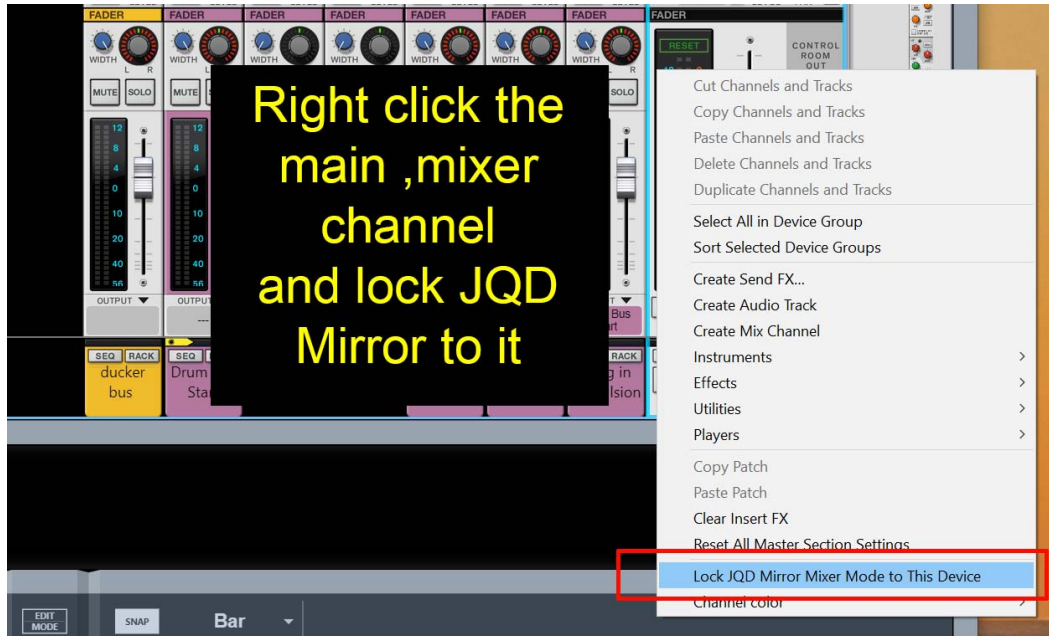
FADER FADER FADER FADER FADER FADER FADER FADER

WIDTH L R WIDTH WIDTH WIDTH WIDTH WIDTH WIDTH L R

MUTE SOLO MUTE SOLO

12 8 4 0 10 20 40 56

OUTPUT ▼ OUTPUT ---

RESET

CONTROL ROOM OUT

Bus

SEQ RACK SEQ RACK

ducker bus

Drum Sta

g in lsion

Right click the main ,mixer channel and lock JQD Mirror to it

Cut Channels and Tracks
Copy Channels and Tracks
Paste Channels and Tracks
Delete Channels and Tracks
Duplicate Channels and Tracks
Select All in Device Group
Sort Selected Device Groups
Create Send FX...
Create Audio Track
Create Mix Channel
Instruments >
Effects >
Utilities >
Players >
Copy Patch
Paste Patch
Clear Insert FX
Reset All Master Section Settings
Lock JQD Mirror Mixer Mode to This Device
Channel color >

EDIT MODE SNAP Bar